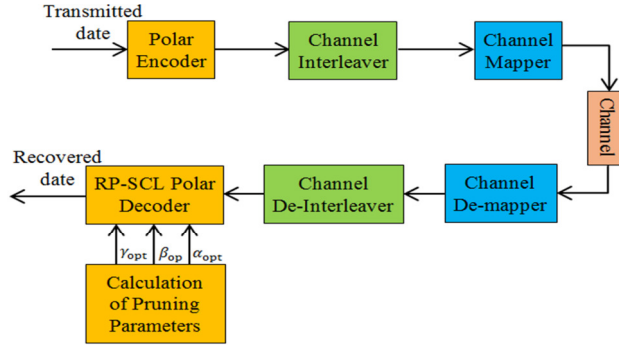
Transmitted date

Polar Encoder

Channel Interleaver

Channel Mapper

Channel

Channel De-mapper

Channel De-Interleaver

RP-SCL Polar Decoder

Recovered date

$\gamma_{\mathrm{opt}}$ $\beta_{\mathrm{op}}$ $\alpha_{\mathrm{opt}}$

Calculation of Pruning Parameters